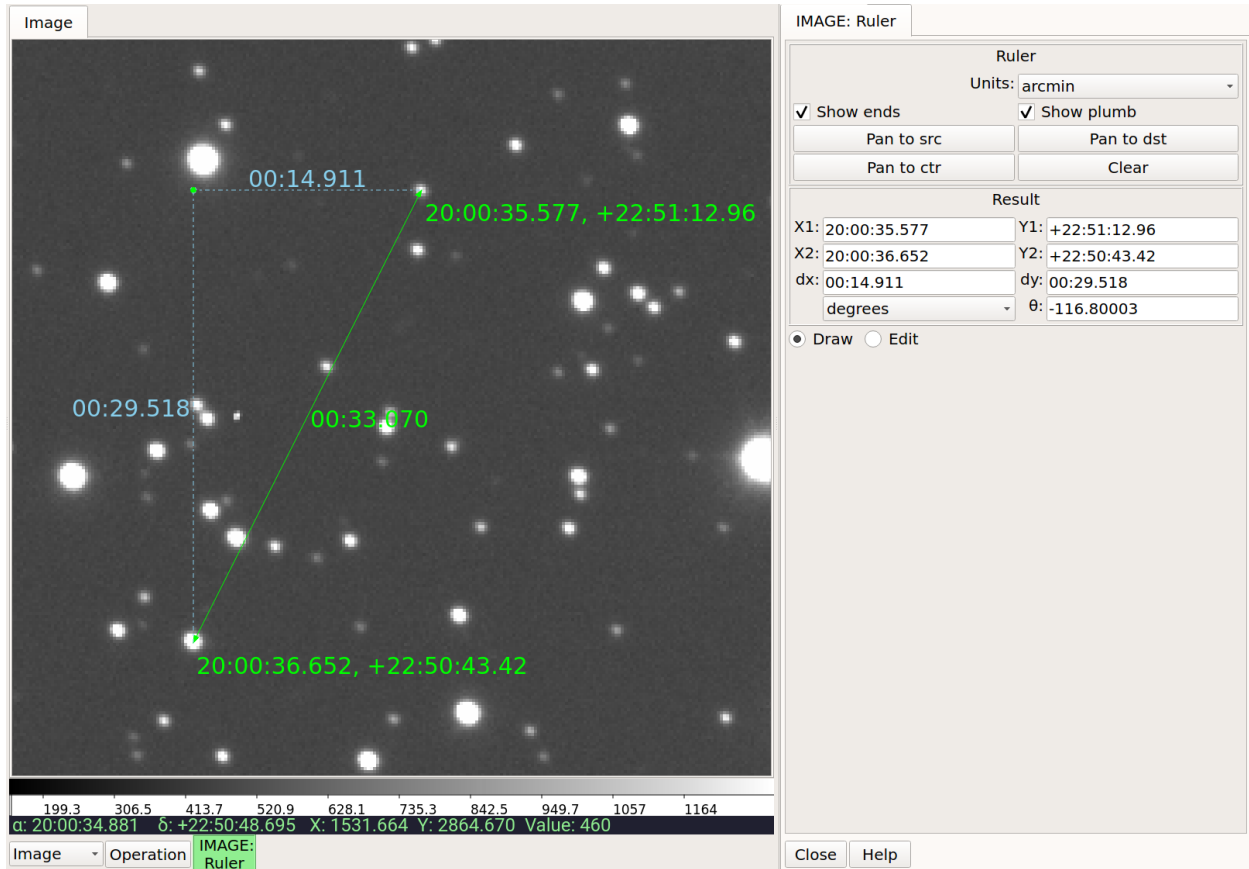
Image

00:14.911

20:00:35.577, +22:51:12.96

00:29.518

00:33.070

20:00:36.652, +22:50:43.42

199.3 306.5 413.7 520.9 628.1 735.3 842.5 949.7 1057 1164

α: 20:00:34.881 δ: +22:50:48.695 X: 1531.664 Y: 2864.670 Value: 460

Image | Operation | IMAGE: Ruler

IMAGE: Ruler

Ruler

Units: arcmin

Show ends | Show plumb

Pan to src | Pan to dst

Pan to ctr | Clear

Result

X1: 20:00:35.577 | Y1: +22:51:12.96

X2: 20:00:36.652 | Y2: +22:50:43.42

dx: 00:14.911 | dy: 00:29.518

degrees | θ: -116.80003

Draw | Edit

Close | Help